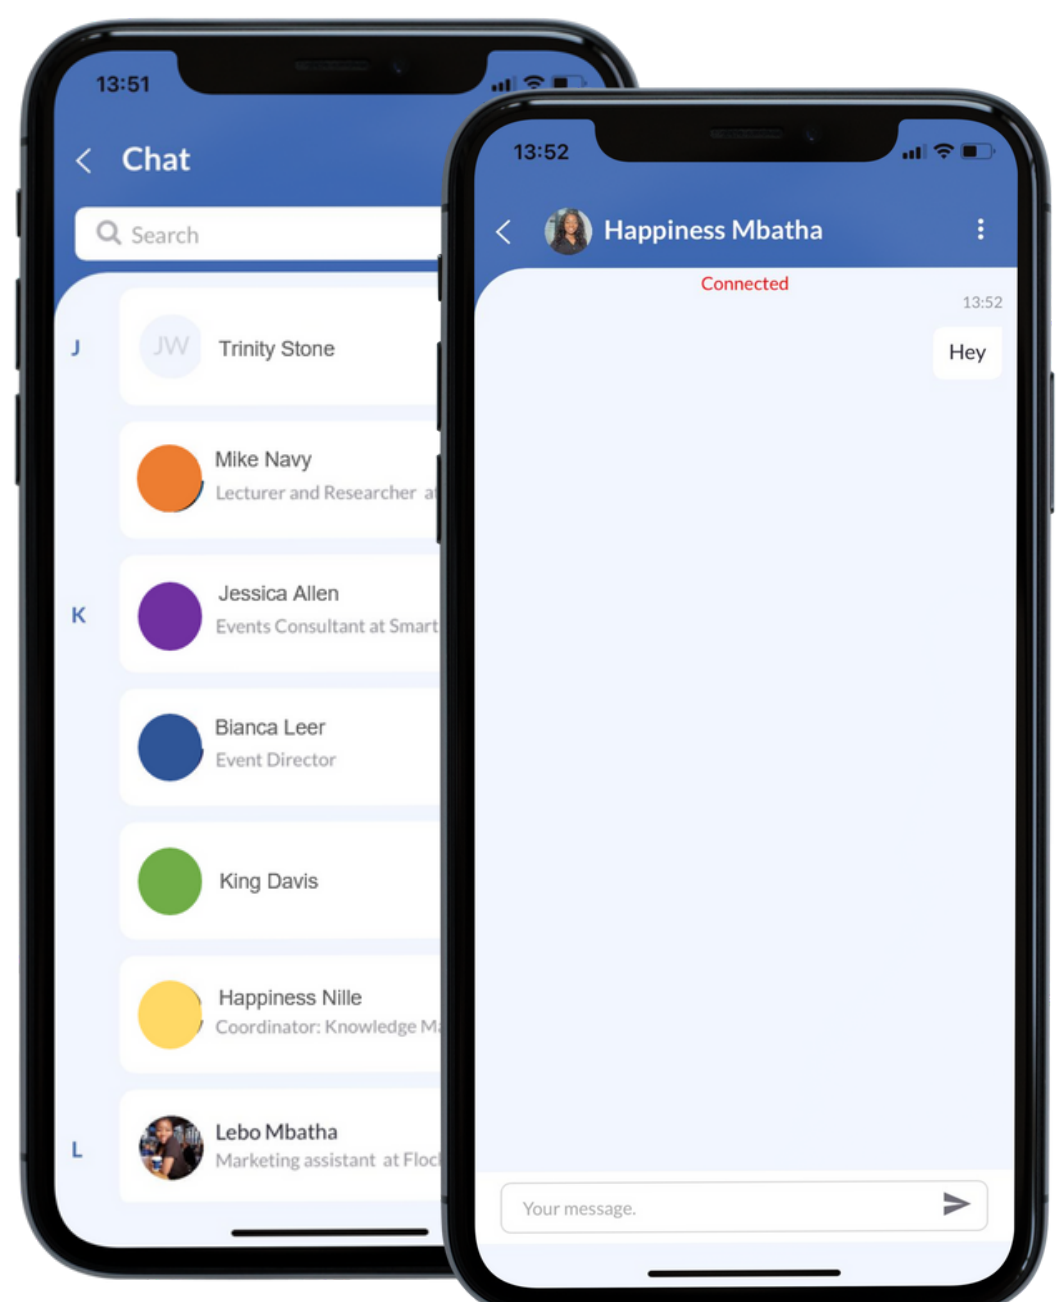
13:51

Chat

Search

J

JW Trinity Stone

Mike Navy
Lecturer and Researcher a

K

Jessica Allen
Events Consultant at Smart

Bianca Leer
Event Director

King Davis

Happiness Nille
Coordinator: Knowledge M

L

Lebo Mbatha
Marketing assistant at Floc

13:52

Happiness Mbatha

Connected

13:52

Hey

Your message.